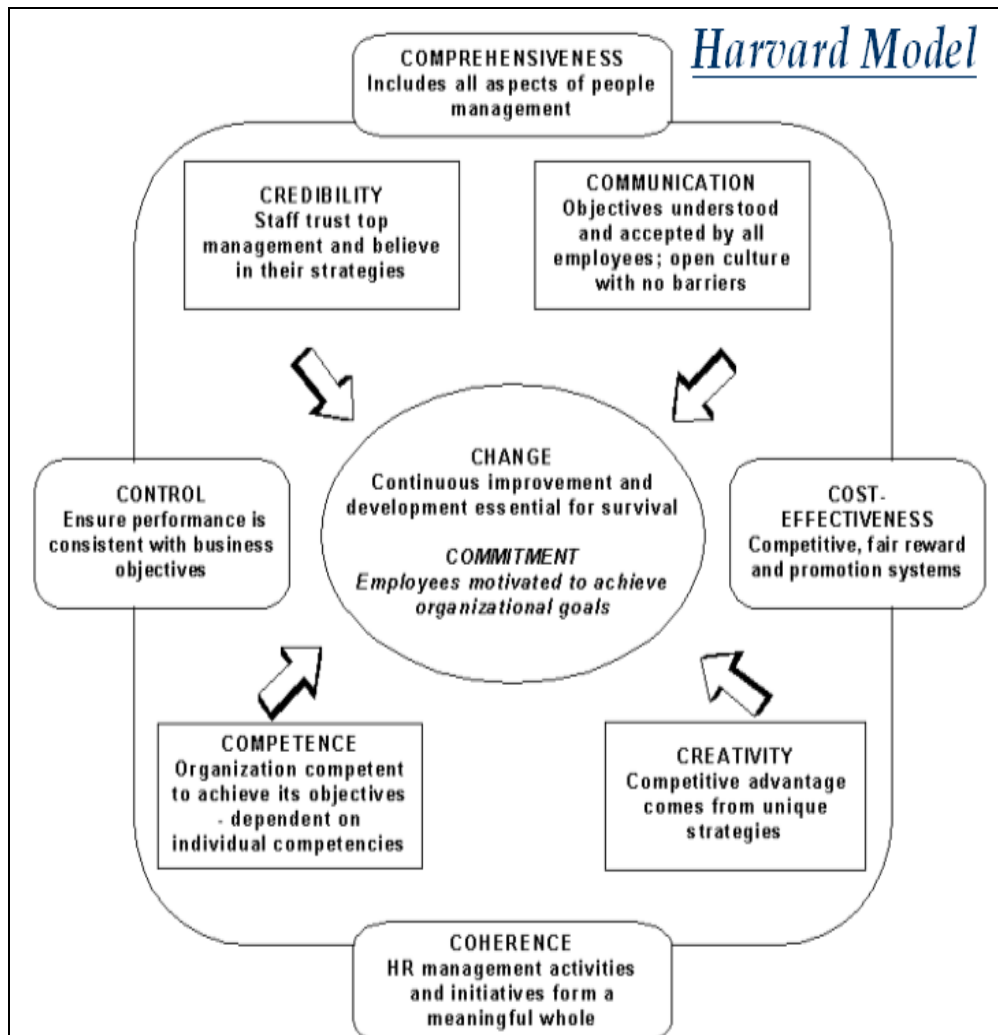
Harvard Model

COMPREHENSIVENESS
Includes all aspects of people management

CREDIBILITY
Staff trust top management and believe in their strategies

COMMUNICATION
Objectives understood and accepted by all employees; open culture with no barriers

CONTROL
Ensure performance is consistent with business objectives

CHANGE
Continuous improvement and development essential for survival

*COMMITMENT*
*Employees motivated to achieve organizational goals*

COST-EFFECTIVENESS
Competitive, fair reward and promotion systems

COMPETENCE
Organization competent to achieve its objectives - dependent on individual competencies

CREATIVITY
Competitive advantage comes from unique strategies

COHERENCE
HR management activities and initiatives form a meaningful whole